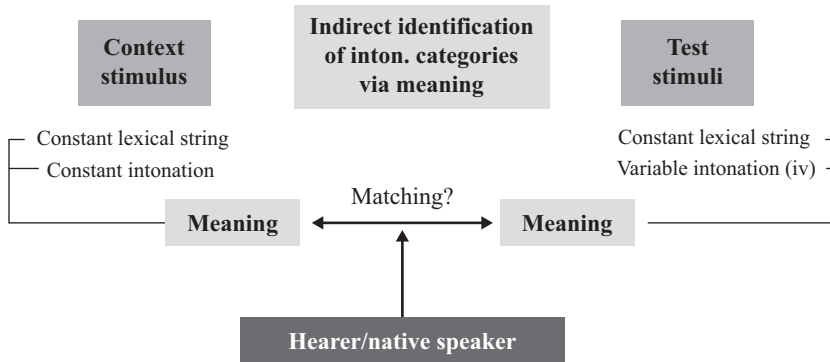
Context stimulus

Indirect identification of inton. categories via meaning

Test stimuli

Constant lexical string

Constant intonation

Constant lexical string

Variable intonation (iv)

Matching?

Meaning

Meaning

Hearer/native speaker